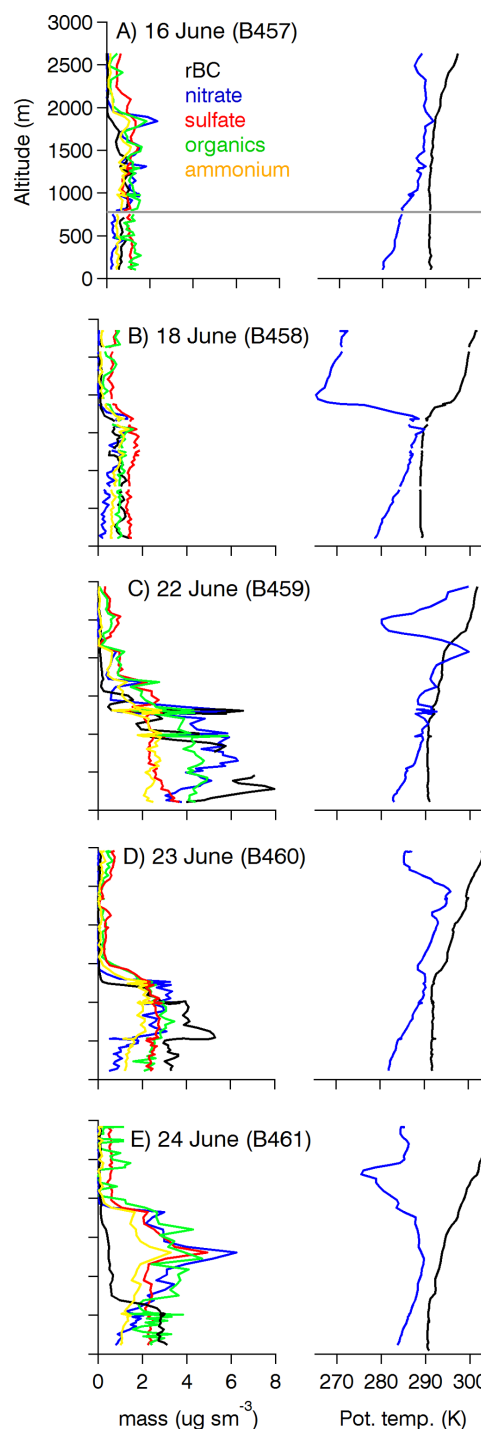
3000
2500
2000
1500
1000
500
0
Altitude (m)
A) 16 June (B457)
rBC
nitrate
sulfate
organics
ammonium

B) 18 June (B458)

C) 22 June (B459)

D) 23 June (B460)

E) 24 June (B461)

0 2 4 6 8
mass (ug sm$^{-3}$)

270 280 290 300
Pot. temp. (K)